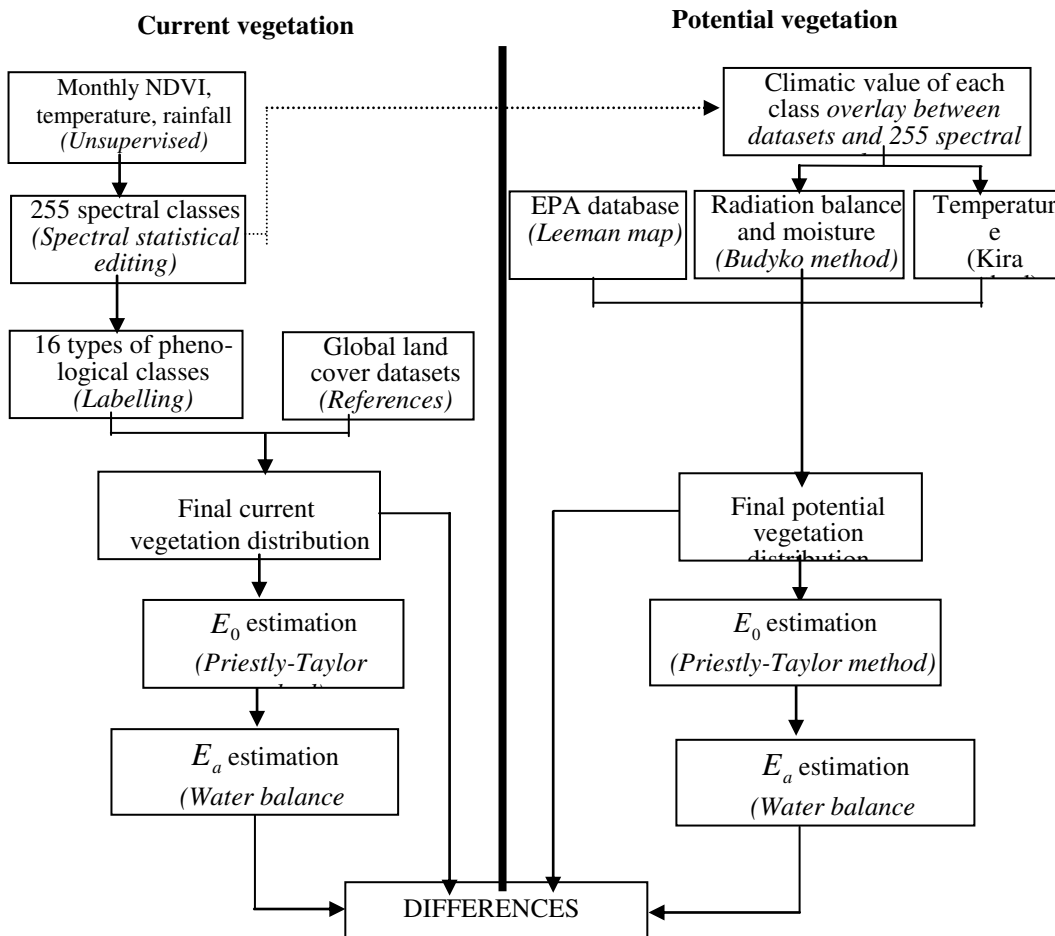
Current vegetation

Potential vegetation

Monthly NDVI, temperature, rainfall *(Unsupervised)*

Climatic value of each class *overlay between datasets and 255 spectral* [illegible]

255 spectral classes *(Spectral statistical editing)*

EPA database *(Leeman map)*

Radiation balance and moisture *(Budyko method)*

Temperatur e (Kira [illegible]

16 types of phenological classes *(Labelling)*

Global land cover datasets *(References)*

Final current vegetation distribution

Final potential vegetation distribution

$E_0$ estimation *(Priestly-Taylor* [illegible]

$E_0$ estimation *(Priestly-Taylor method)*

$E_a$ estimation *(Water balance*

$E_a$ estimation *(Water balance*

DIFFERENCES